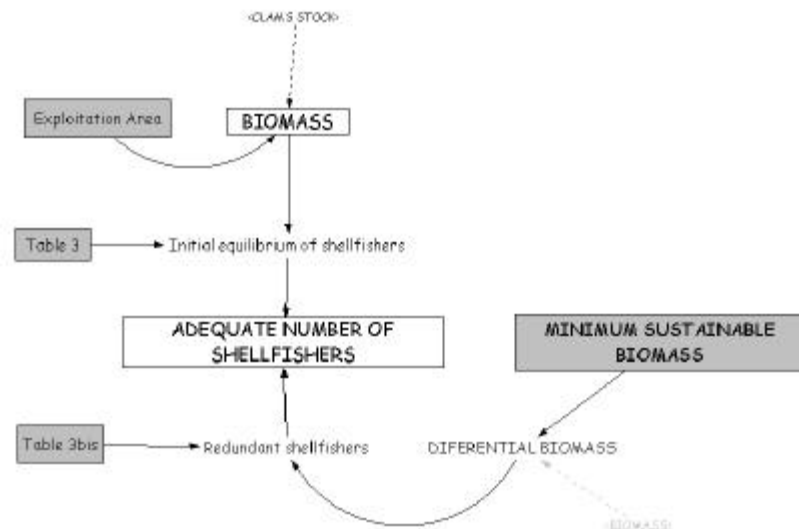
<CLAMS STOCK>

Exploitation Area

BIOMASS

Table 3

Initial equilibrium of shellfishers

ADEQUATE NUMBER OF SHELLFISHERS

MINIMUM SUSTAINABLE BIOMASS

Table 3bis

Redundant shellfishers

DIFERENTIAL BIOMASS

<BIOMASS>